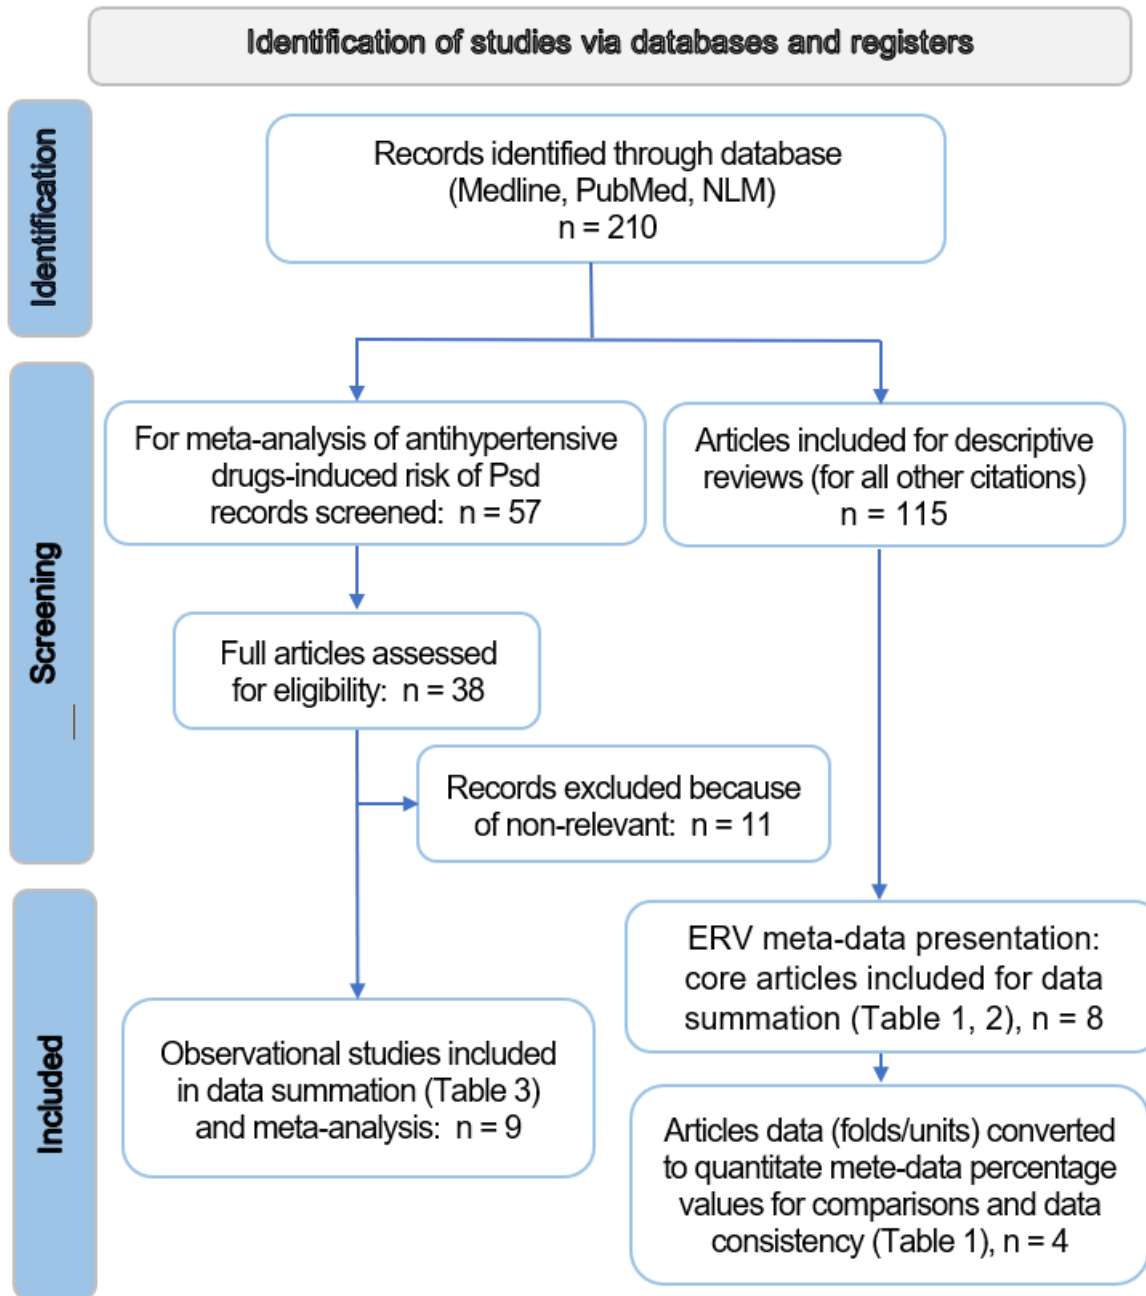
Identification of studies via databases and registers

Identification

Records identified through database (Medline, PubMed, NLM) n = 210

Screening

For meta-analysis of antihypertensive drugs-induced risk of Psd records screened: n = 57

Articles included for descriptive reviews (for all other citations) n = 115

Full articles assessed for eligibility: n = 38

Records excluded because of non-relevant: n = 11

Included

ERV meta-data presentation: core articles included for data summation (Table 1, 2), n = 8

Observational studies included in data summation (Table 3) and meta-analysis: n = 9

Articles data (folds/units) converted to quantitate mete-data percentage values for comparisons and data consistency (Table 1), n = 4